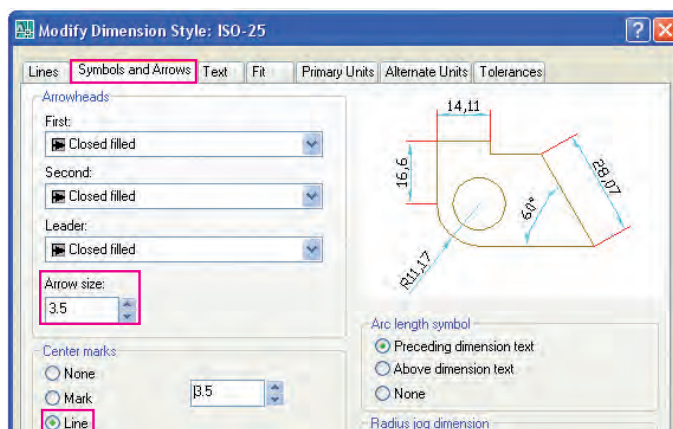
Modify Dimension Style: ISO-25

Lines | Symbols and Arrows | Text | Fit | Primary Units | Alternate Units | Tolerances

Arrowheads

First:

Closed filled

Second:

Closed filled

Leader:

Closed filled

Arrow size:

3.5

Center marks

None

Mark

Line

3.5

14,11

16,6

28,07

60°

R11,17

Arc length symbol

Preceding dimension text

Above dimension text

None

Radius jog dimension